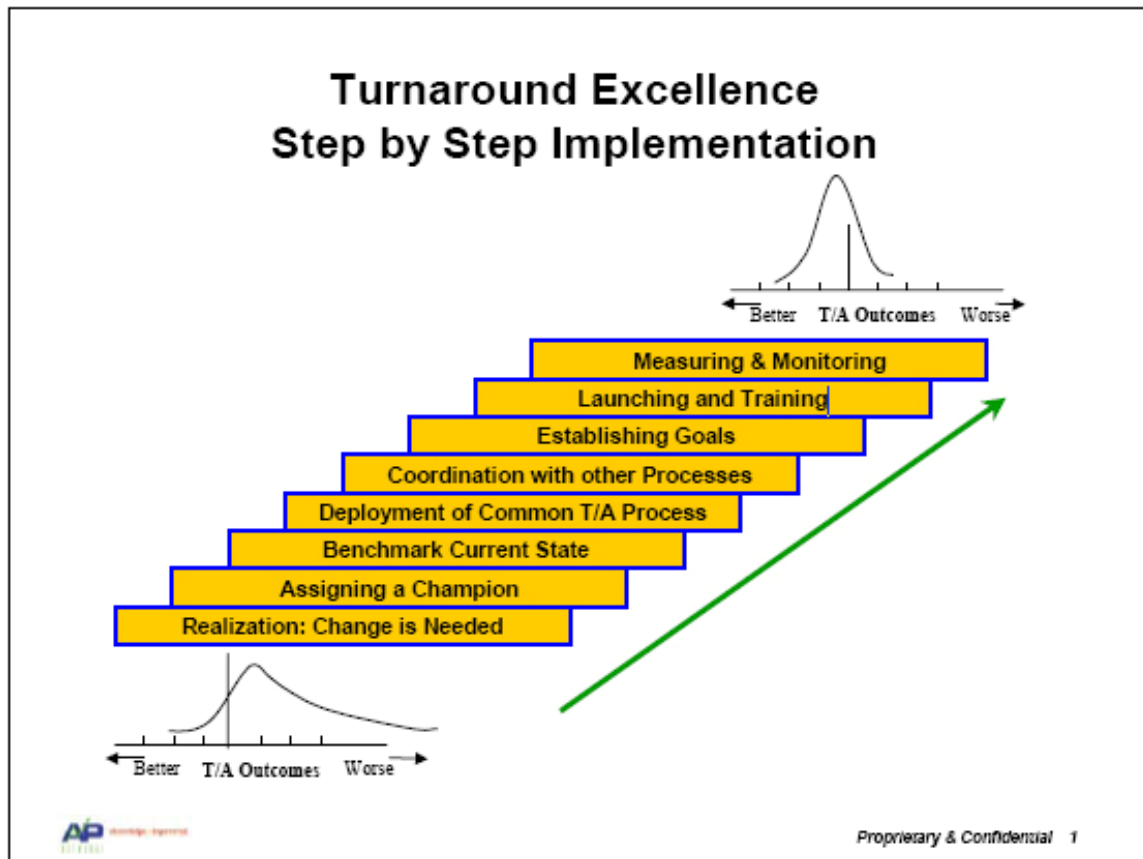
Turnaround Excellence
Step by Step Implementation

Better T/A Outcomes Worse

Measuring & Monitoring
Launching and Training
Establishing Goals
Coordination with other Processes
Deployment of Common T/A Process
Benchmark Current State
Assigning a Champion
Realization: Change is Needed

Better T/A Outcomes Worse

AP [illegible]

Proprierary & Confidential 1